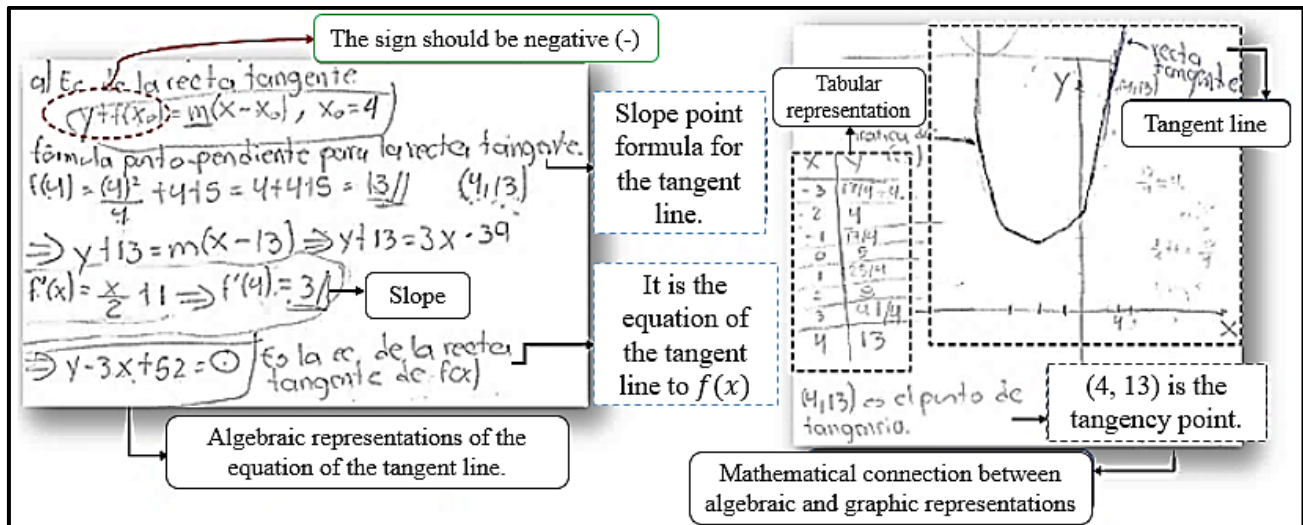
The sign should be negative (-)

a) Ec. de la recta tangente
$(y+f(x_0)=m(x-x_0)$, $x_0=4)$
fórmula punto-pendiente para la recta tangente.
$f(4)=\frac{(4)^2}{4}+4+5=4+4+5=13//$ $(4,13)$
$\Rightarrow y+13=m(x-13) \Rightarrow y+13=3x-39$
$f'(x)=\frac{x}{2}+1 \Rightarrow f'(4)=3//$
$\Rightarrow y-3x+52=0$ Es la ec. de la recta tangente de f(x)

Slope

Slope point formula for the tangent line.

It is the equation of the tangent line to $f(x)$

Algebraic representations of the equation of the tangent line.

Tabular representation

Tangent line

recta tangente

y

| x | y |
|---|---|
| -3 | 17/4 |
| -2 | 4 |
| -1 | 17/4 |
| 0 | 5 |
| 1 | 25/4 |
| 2 | 8 |
| 3 | 41/4 |
| 4 | 13 |

(4,13)

x

(4,13) es el punto de tangencia.

(4, 13) is the tangency point.

Mathematical connection between algebraic and graphic representations